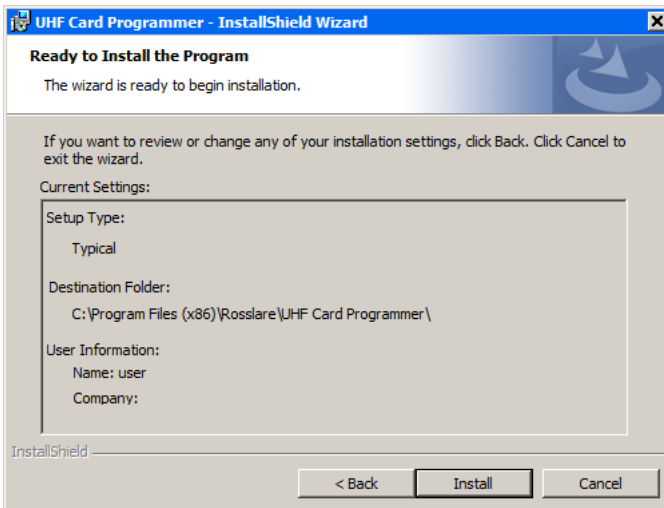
UHF Card Programmer - InstallShield Wizard

Ready to Install the Program

The wizard is ready to begin installation.

If you want to review or change any of your installation settings, click Back. Click Cancel to exit the wizard.

Current Settings:

Setup Type:

Typical

Destination Folder:

C:\Program Files (x86)\Rosslare\UHF Card Programmer\

User Information:

Name: user

Company:

InstallShield

< Back

Install

Cancel